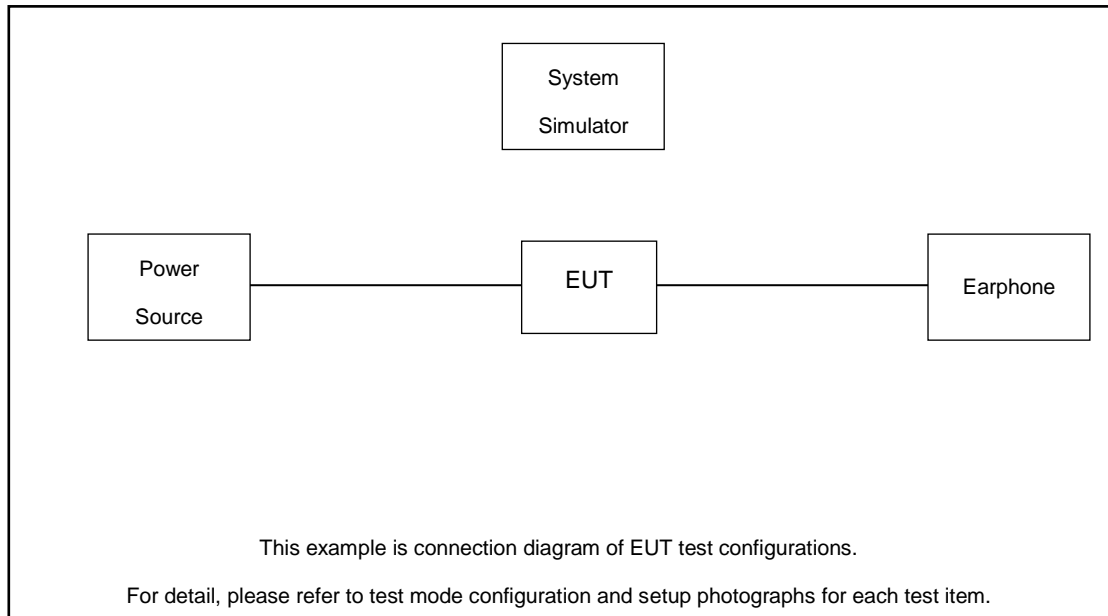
System Simulator

Power Source

EUT

Earphone

This example is connection diagram of EUT test configurations.

For detail, please refer to test mode configuration and setup photographs for each test item.